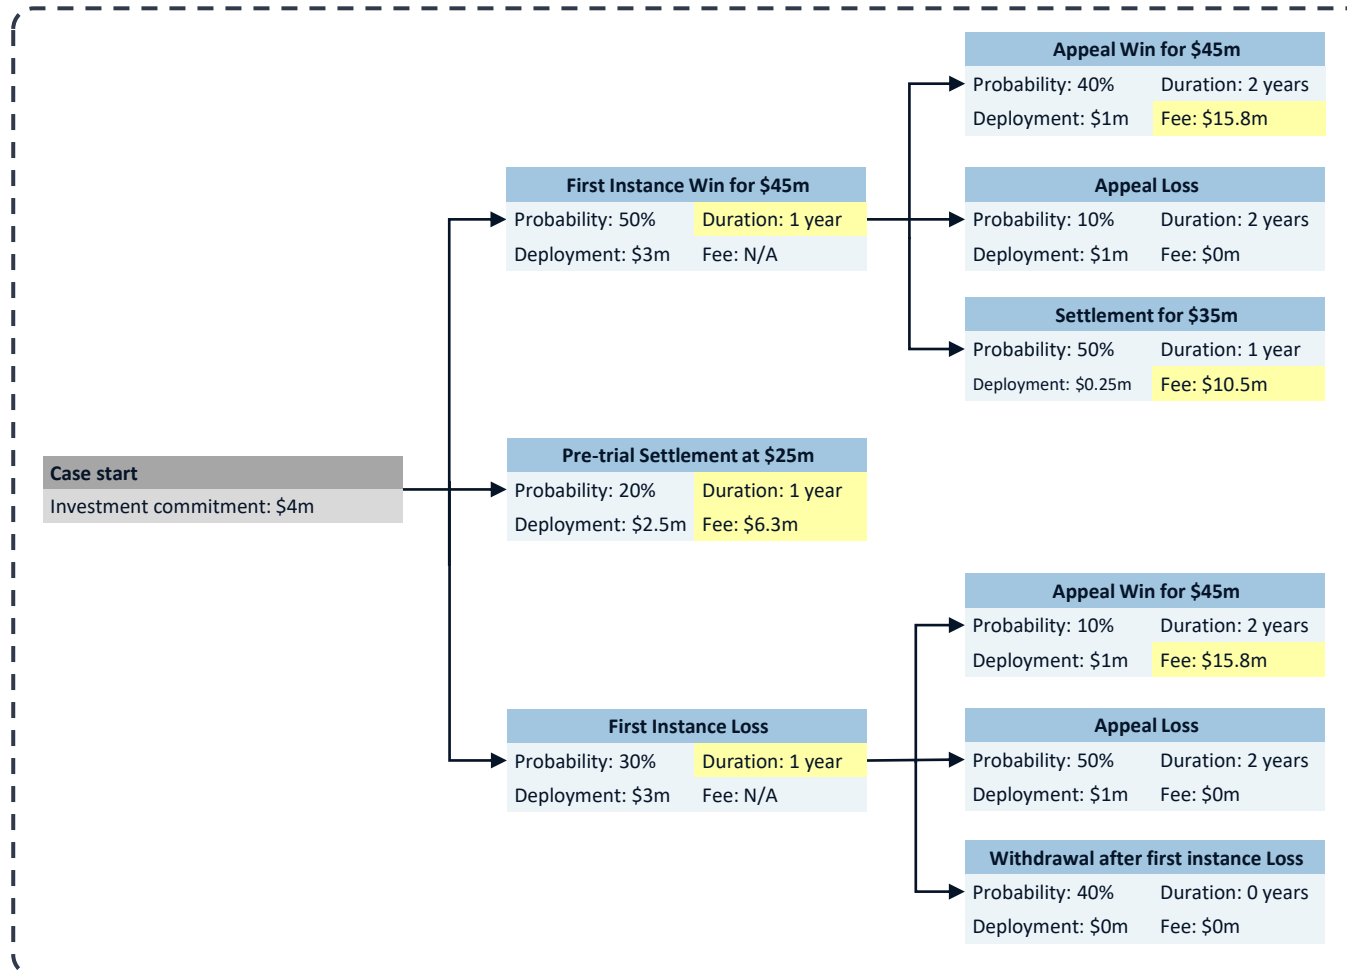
Case start
Investment commitment: $4m

First Instance Win for $45m
Probability: 50% Duration: 1 year
Deployment: $3m Fee: N/A

Pre-trial Settlement at $25m
Probability: 20% Duration: 1 year
Deployment: $2.5m Fee: $6.3m

First Instance Loss
Probability: 30% Duration: 1 year
Deployment: $3m Fee: N/A

Appeal Win for $45m
Probability: 40% Duration: 2 years
Deployment: $1m Fee: $15.8m

Appeal Loss
Probability: 10% Duration: 2 years
Deployment: $1m Fee: $0m

Settlement for $35m
Probability: 50% Duration: 1 year
Deployment: $0.25m Fee: $10.5m

Appeal Win for $45m
Probability: 10% Duration: 2 years
Deployment: $1m Fee: $15.8m

Appeal Loss
Probability: 50% Duration: 2 years
Deployment: $1m Fee: $0m

Withdrawal after first instance Loss
Probability: 40% Duration: 0 years
Deployment: $0m Fee: $0m